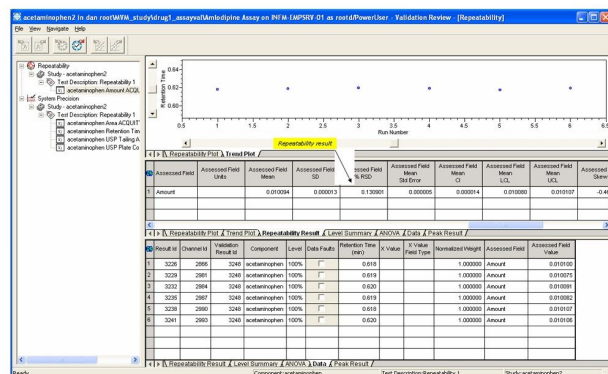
acetaminophen2 in dan root\WM_study\drug1_assayval\Amlodipine Assay on INFM-EMPSRV-01 as rootd/PowerUser - Validation Review - [Repeatability]

File View Navigate Help

Repeatability
Study - acetaminophen2
Test Description: Repeatability 1
acetaminophen Amount ACQU
System Precision
Study - acetaminophen2
Test Description: Repeatability 1
acetaminophen Area ACQUIT
acetaminophen Retention Tim
acetaminophen USP Tailing A
acetaminophen USP Plate Co

Retention Time
0.64
0.62
0.60

0.5 1 1.5 2 2.5 3 3.5 4 4.5 5 5.5 6 6.5
Run Number

Repeatability result

Repeatability Plot / Trend Plot /

| | Assessed Field | Assessed Field Units | Assessed Field Mean | Assessed Field SD | Assessed Field % RSD | Assessed Field Mean Std Error | Assessed Field Mean CI | Assessed Field Mean LCL | Assessed Field Mean UCL | Assessed Field Skew |
|---|---|---|---|---|---|---|---|---|---|---|
| 1 | Amount | | 0.010094 | 0.000013 | 0.130901 | 0.000005 | 0.000014 | 0.010080 | 0.010107 | -0.4 |

Repeatability Plot / Trend Plot / Repeatability Result / Level Summary / ANOVA / Data / Peak Result /

| | Result Id | Channel Id | Validation Result Id | Component | Level | Data Faults | Retention Time (min) | X Value | X Value Field Type | Normalized Weight | Assessed Field | Assessed Field Value |
|---|---|---|---|---|---|---|---|---|---|---|---|---|
| 1 | 3226 | 2866 | 3248 | acetaminophen | 100% | | 0.618 | | | 1.000000 | Amount | 0.010100 |
| 2 | 3229 | 2881 | 3248 | acetaminophen | 100% | | 0.619 | | | 1.000000 | Amount | 0.010075 |
| 3 | 3232 | 2884 | 3248 | acetaminophen | 100% | | 0.620 | | | 1.000000 | Amount | 0.010091 |
| 4 | 3235 | 2887 | 3248 | acetaminophen | 100% | | 0.619 | | | 1.000000 | Amount | 0.010082 |
| 5 | 3238 | 2890 | 3248 | acetaminophen | 100% | | 0.619 | | | 1.000000 | Amount | 0.010107 |
| 6 | 3241 | 2893 | 3248 | acetaminophen | 100% | | 0.620 | | | 1.000000 | Amount | 0.010106 |

Repeatability Result / Level Summary / ANOVA / Data / Peak Result /

Ready Component:acetaminophen Test Description:Repeatability 1 Study:acetaminophen2